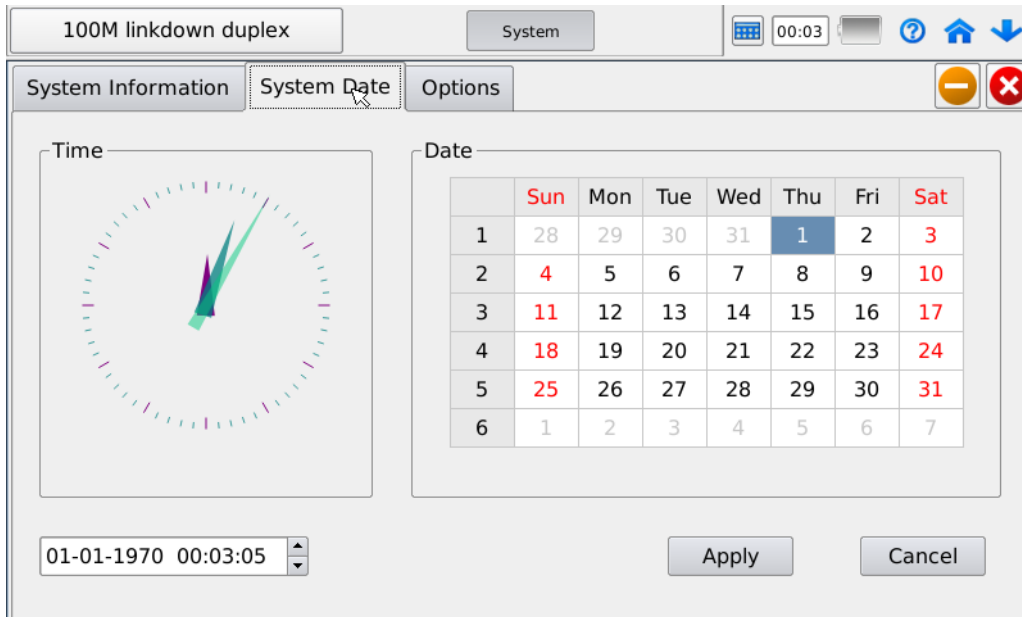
100M linkdown duplex

System

00:03

System Information

System Date

Options

Time

Date

| | Sun | Mon | Tue | Wed | Thu | Fri | Sat |
|---|---|---|---|---|---|---|---|
| 1 | 28 | 29 | 30 | 31 | 1 | 2 | 3 |
| 2 | 4 | 5 | 6 | 7 | 8 | 9 | 10 |
| 3 | 11 | 12 | 13 | 14 | 15 | 16 | 17 |
| 4 | 18 | 19 | 20 | 21 | 22 | 23 | 24 |
| 5 | 25 | 26 | 27 | 28 | 29 | 30 | 31 |
| 6 | 1 | 2 | 3 | 4 | 5 | 6 | 7 |

01-01-1970 00:03:05

Apply

Cancel